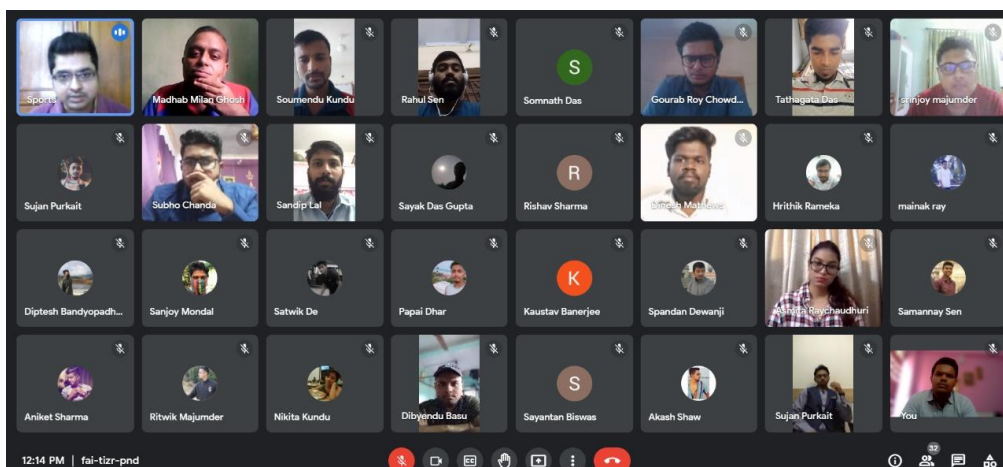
Sports
Madhab Milan Ghosh
Soumendu Kundu
Rahul Sen
S
Somnath Das
Gourab Roy Chowd...
Tathagata Das
srinjoy majumder
Sujan Purkait
Subho Chanda
Sandip Lal
Sayak Das Gupta
R
Rishav Sharma
Dinesh Mahato
Hrithik Rameka
mainak ray
Diptesh Bandyopadh...
Sanjoy Mondal
Satwik De
Papai Dhar
K
Kaustav Banerjee
Spandan Dewanji
Ashrita Raychaudhuri
Samannay Sen
Aniket Sharma
Ritwik Majumder
Nikita Kundu
Dibyendu Basu
S
Sayantan Biswas
Akash Shaw
Sujan Purkait
You
12:14 PM | fai-tizr-pnd
32